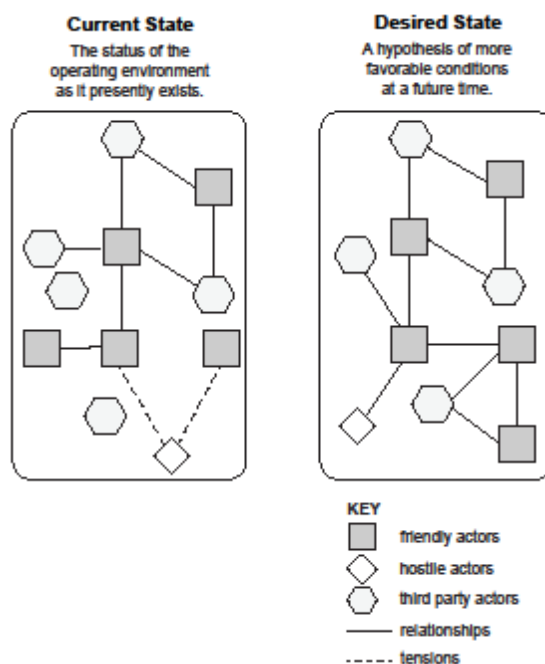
Current State

The status of the operating environment as it presently exists.

Desired State

A hypothesis of more favorable conditions at a future time.

KEY

friendly actors

hostile actors

third party actors

relationships

tensions